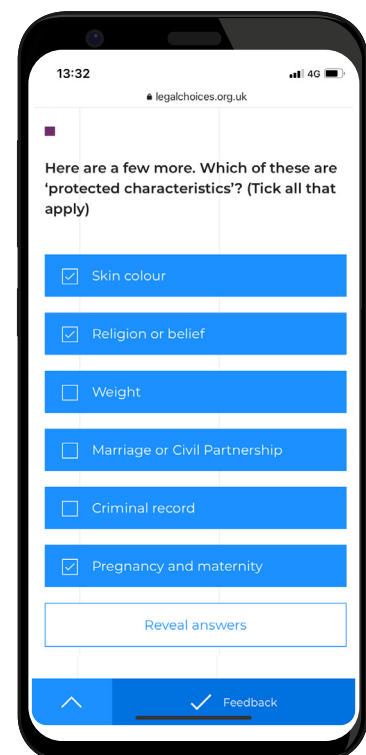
13:32

4G

legalchoices.org.uk

Here are a few more. Which of these are 'protected characteristics'? (Tick all that apply)

☑ Skin colour

☑ Religion or belief

☐ Weight

☐ Marriage or Civil Partnership

☐ Criminal record

☑ Pregnancy and maternity

Reveal answers

Feedback